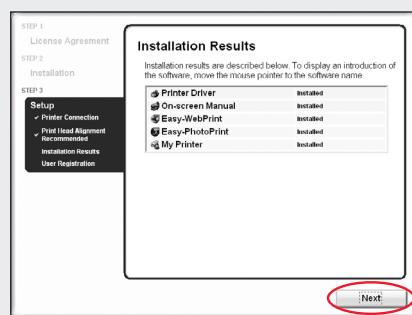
STEP 1
License Agreement
STEP 2
Installation
STEP 3
Setup
✓ Printer Connection
✓ Print Head Alignment Recommended
Installation Results
User Registration

Installation Results

Installation results are described below. To display an introduction of the software, move the mouse pointer to the software name.

| | |
|---|---|
| Printer Driver | Installed |
| On-screen Manual | Installed |
| Easy-WebPrint | Installed |
| Easy-PhotoPrint | Installed |
| My Printer | Installed |

Next